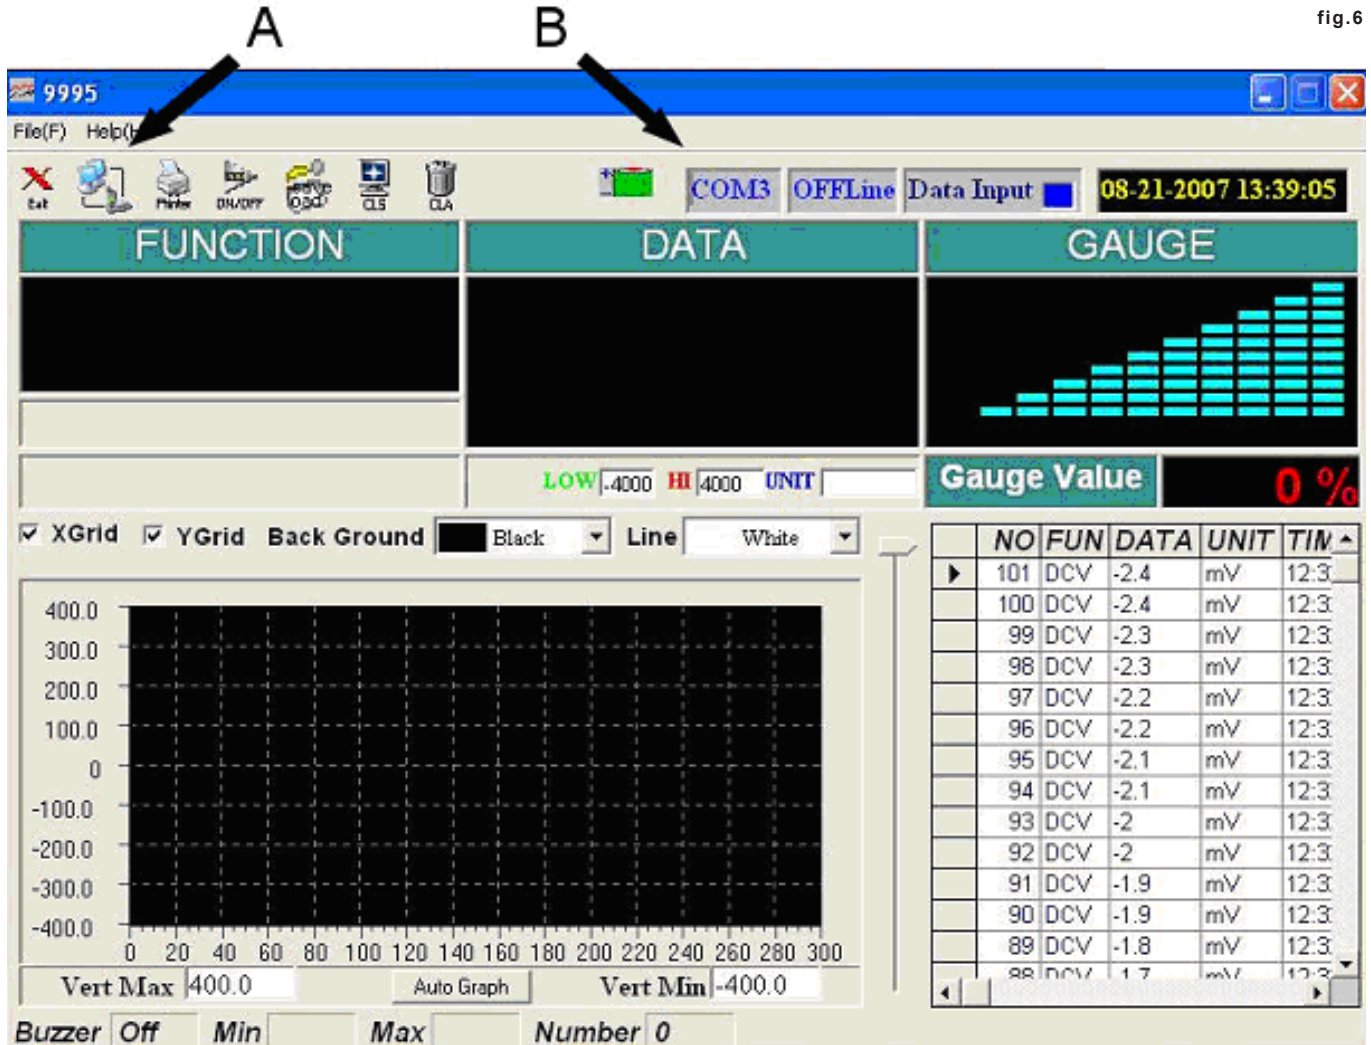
A B fig.6

9995

File(F) Help(H)

Exit Printer ON/OFF Load CLS CLA

COM3 OFFLine Data Input

08-21-2007 13:39:05

FUNCTION DATA GAUGE

LOW -4000 HI 4000 UNIT

Gauge Value 0 %

XGrid YGrid Back Ground Black Line White

400.0
300.0
200.0
100.0
0
-100.0
-200.0
-300.0
-400.0

0 20 40 60 80 100 120 140 160 180 200 220 240 260 280 300

Vert Max 400.0 Auto Graph Vert Min -400.0

| NO | FUN | DATA | UNIT | TIM |
|---|---|---|---|---|
| 101 | DCV | -2.4 | mV | 12:3 |
| 100 | DCV | -2.4 | mV | 12:3 |
| 99 | DCV | -2.3 | mV | 12:3 |
| 98 | DCV | -2.3 | mV | 12:3 |
| 97 | DCV | -2.2 | mV | 12:3 |
| 96 | DCV | -2.2 | mV | 12:3 |
| 95 | DCV | -2.1 | mV | 12:3 |
| 94 | DCV | -2.1 | mV | 12:3 |
| 93 | DCV | -2 | mV | 12:3 |
| 92 | DCV | -2 | mV | 12:3 |
| 91 | DCV | -1.9 | mV | 12:3 |
| 90 | DCV | -1.9 | mV | 12:3 |
| 89 | DCV | -1.8 | mV | 12:3 |
| 88 | DCV | -1.7 | mV | 12:3 |

Buzzer Off Min Max Number 0